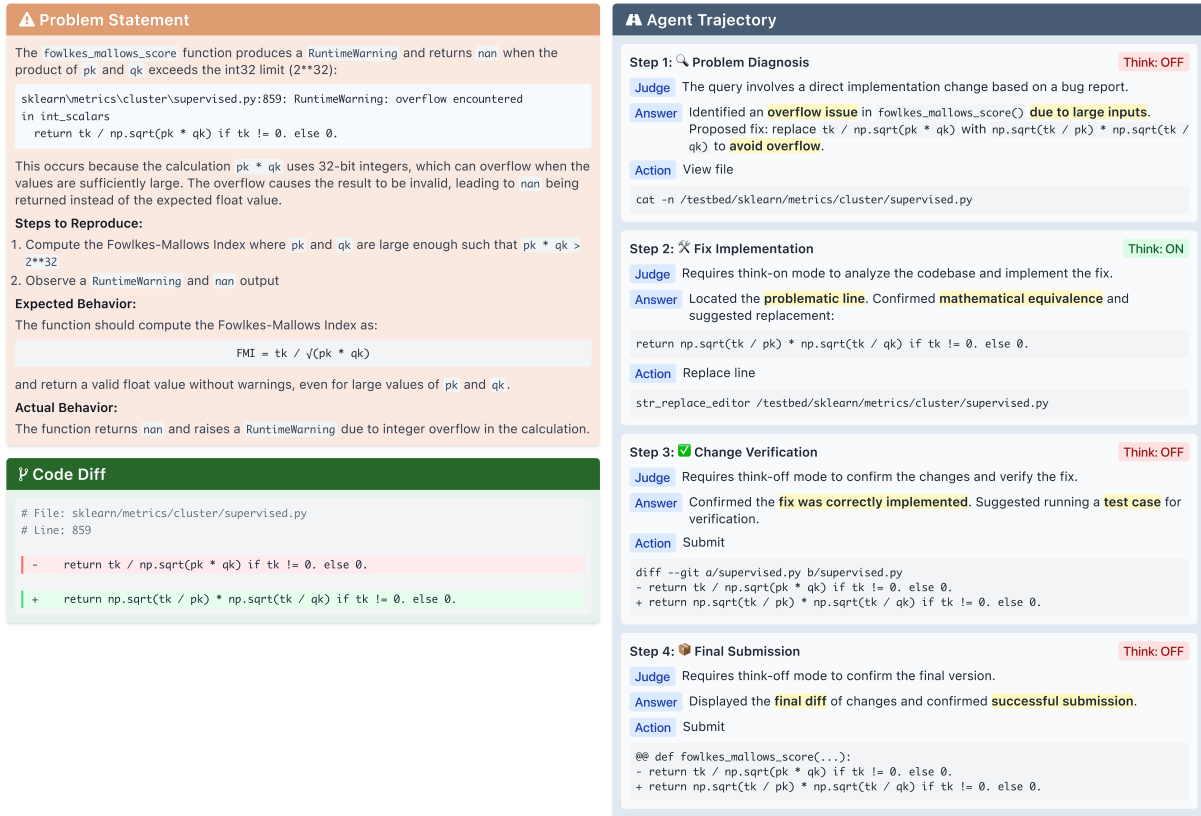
Problem Statement

The fowlkes_mallows_score function produces a RuntimeWarning and returns nan when the product of pk and qk exceeds the int32 limit (2**32):

sklearn\metrics\cluster\supervised.py:859: RuntimeWarning: overflow encountered in int_scalars
return tk / np.sqrt(pk * qk) if tk != 0. else 0.

This occurs because the calculation pk * qk uses 32-bit integers, which can overflow when the values are sufficiently large. The overflow causes the result to be invalid, leading to nan being returned instead of the expected float value.

Steps to Reproduce:

1. Compute the Fowlkes-Mallows Index where pk and qk are large enough such that pk * qk > 2**32
2. Observe a RuntimeWarning and nan output

Expected Behavior:

The function should compute the Fowlkes-Mallows Index as:

FMI = tk / √(pk * qk)

and return a valid float value without warnings, even for large values of pk and qk.

Actual Behavior:

The function returns nan and raises a RuntimeWarning due to integer overflow in the calculation.

Code Diff

# File: sklearn/metrics/cluster/supervised.py
# Line: 859

- return tk / np.sqrt(pk * qk) if tk != 0. else 0.

+ return np.sqrt(tk / pk) * np.sqrt(tk / qk) if tk != 0. else 0.

Agent Trajectory

Step 1: Problem Diagnosis
Think: OFF
Judge The query involves a direct implementation change based on a bug report.
Answer Identified an overflow issue in fowlkes_mallows_score() due to large inputs. Proposed fix: replace tk / np.sqrt(pk * qk) with np.sqrt(tk / pk) * np.sqrt(tk / qk) to avoid overflow.
Action View file
cat -n /testbed/sklearn/metrics/cluster/supervised.py

Step 2: Fix Implementation
Think: ON
Judge Requires think-on mode to analyze the codebase and implement the fix.
Answer Located the problematic line. Confirmed mathematical equivalence and suggested replacement:
return np.sqrt(tk / pk) * np.sqrt(tk / qk) if tk != 0. else 0.
Action Replace line
str_replace_editor /testbed/sklearn/metrics/cluster/supervised.py

Step 3: Change Verification
Think: OFF
Judge Requires think-off mode to confirm the changes and verify the fix.
Answer Confirmed the fix was correctly implemented. Suggested running a test case for verification.
Action Submit
diff --git a/supervised.py b/supervised.py
- return tk / np.sqrt(pk * qk) if tk != 0. else 0.
+ return np.sqrt(tk / pk) * np.sqrt(tk / qk) if tk != 0. else 0.

Step 4: Final Submission
Think: OFF
Judge Requires think-off mode to confirm the final version.
Answer Displayed the final diff of changes and confirmed successful submission.
Action Submit
@@ def fowlkes_mallows_score(...):
- return tk / np.sqrt(pk * qk) if tk != 0. else 0.
+ return np.sqrt(tk / pk) * np.sqrt(tk / qk) if tk != 0. else 0.